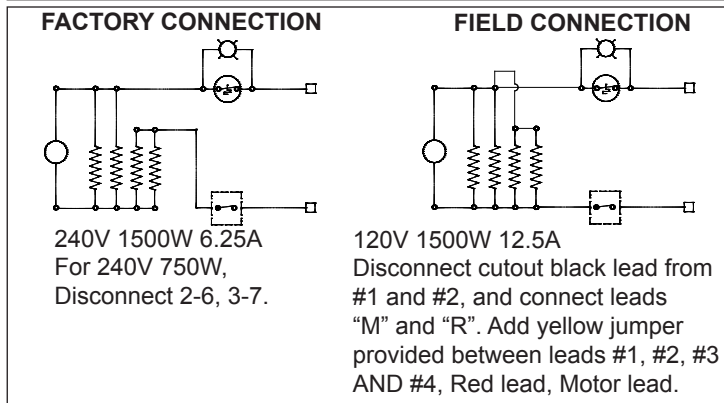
FACTORY CONNECTION

240V 1500W 6.25A
For 240V 750W,
Disconnect 2-6, 3-7.

FIELD CONNECTION

120V 1500W 12.5A
Disconnect cutout black lead from #1 and #2, and connect leads "M" and "R". Add yellow jumper provided between leads #1, #2, #3 AND #4, Red lead, Motor lead.